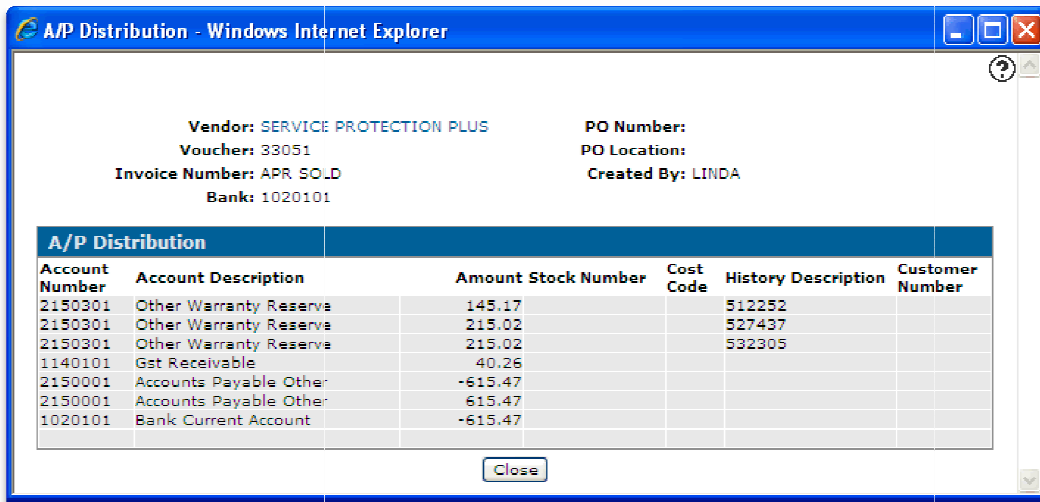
A/P Distribution - Windows Internet Explorer

Vendor: SERVICE PROTECTION PLUS
Voucher: 33051
Invoice Number: APR SOLD
Bank: 1020101

PO Number:
PO Location:
Created By: LINDA

A/P Distribution

| Account Number | Account Description | Amount | Stock Number | Cost Code | History Description | Customer Number |
|---|---|---|---|---|---|---|
| 2150301 | Other Warranty Reserve | 145.17 | | | 512252 | |
| 2150301 | Other Warranty Reserve | 215.02 | | | 527437 | |
| 2150301 | Other Warranty Reserve | 215.02 | | | 532305 | |
| 1140101 | Gst Receivable | 40.26 | | | | |
| 2150001 | Accounts Payable Other | -615.47 | | | | |
| 2150001 | Accounts Payable Other | 615.47 | | | | |
| 1020101 | Bank Current Account | -615.47 | | | | |

Close